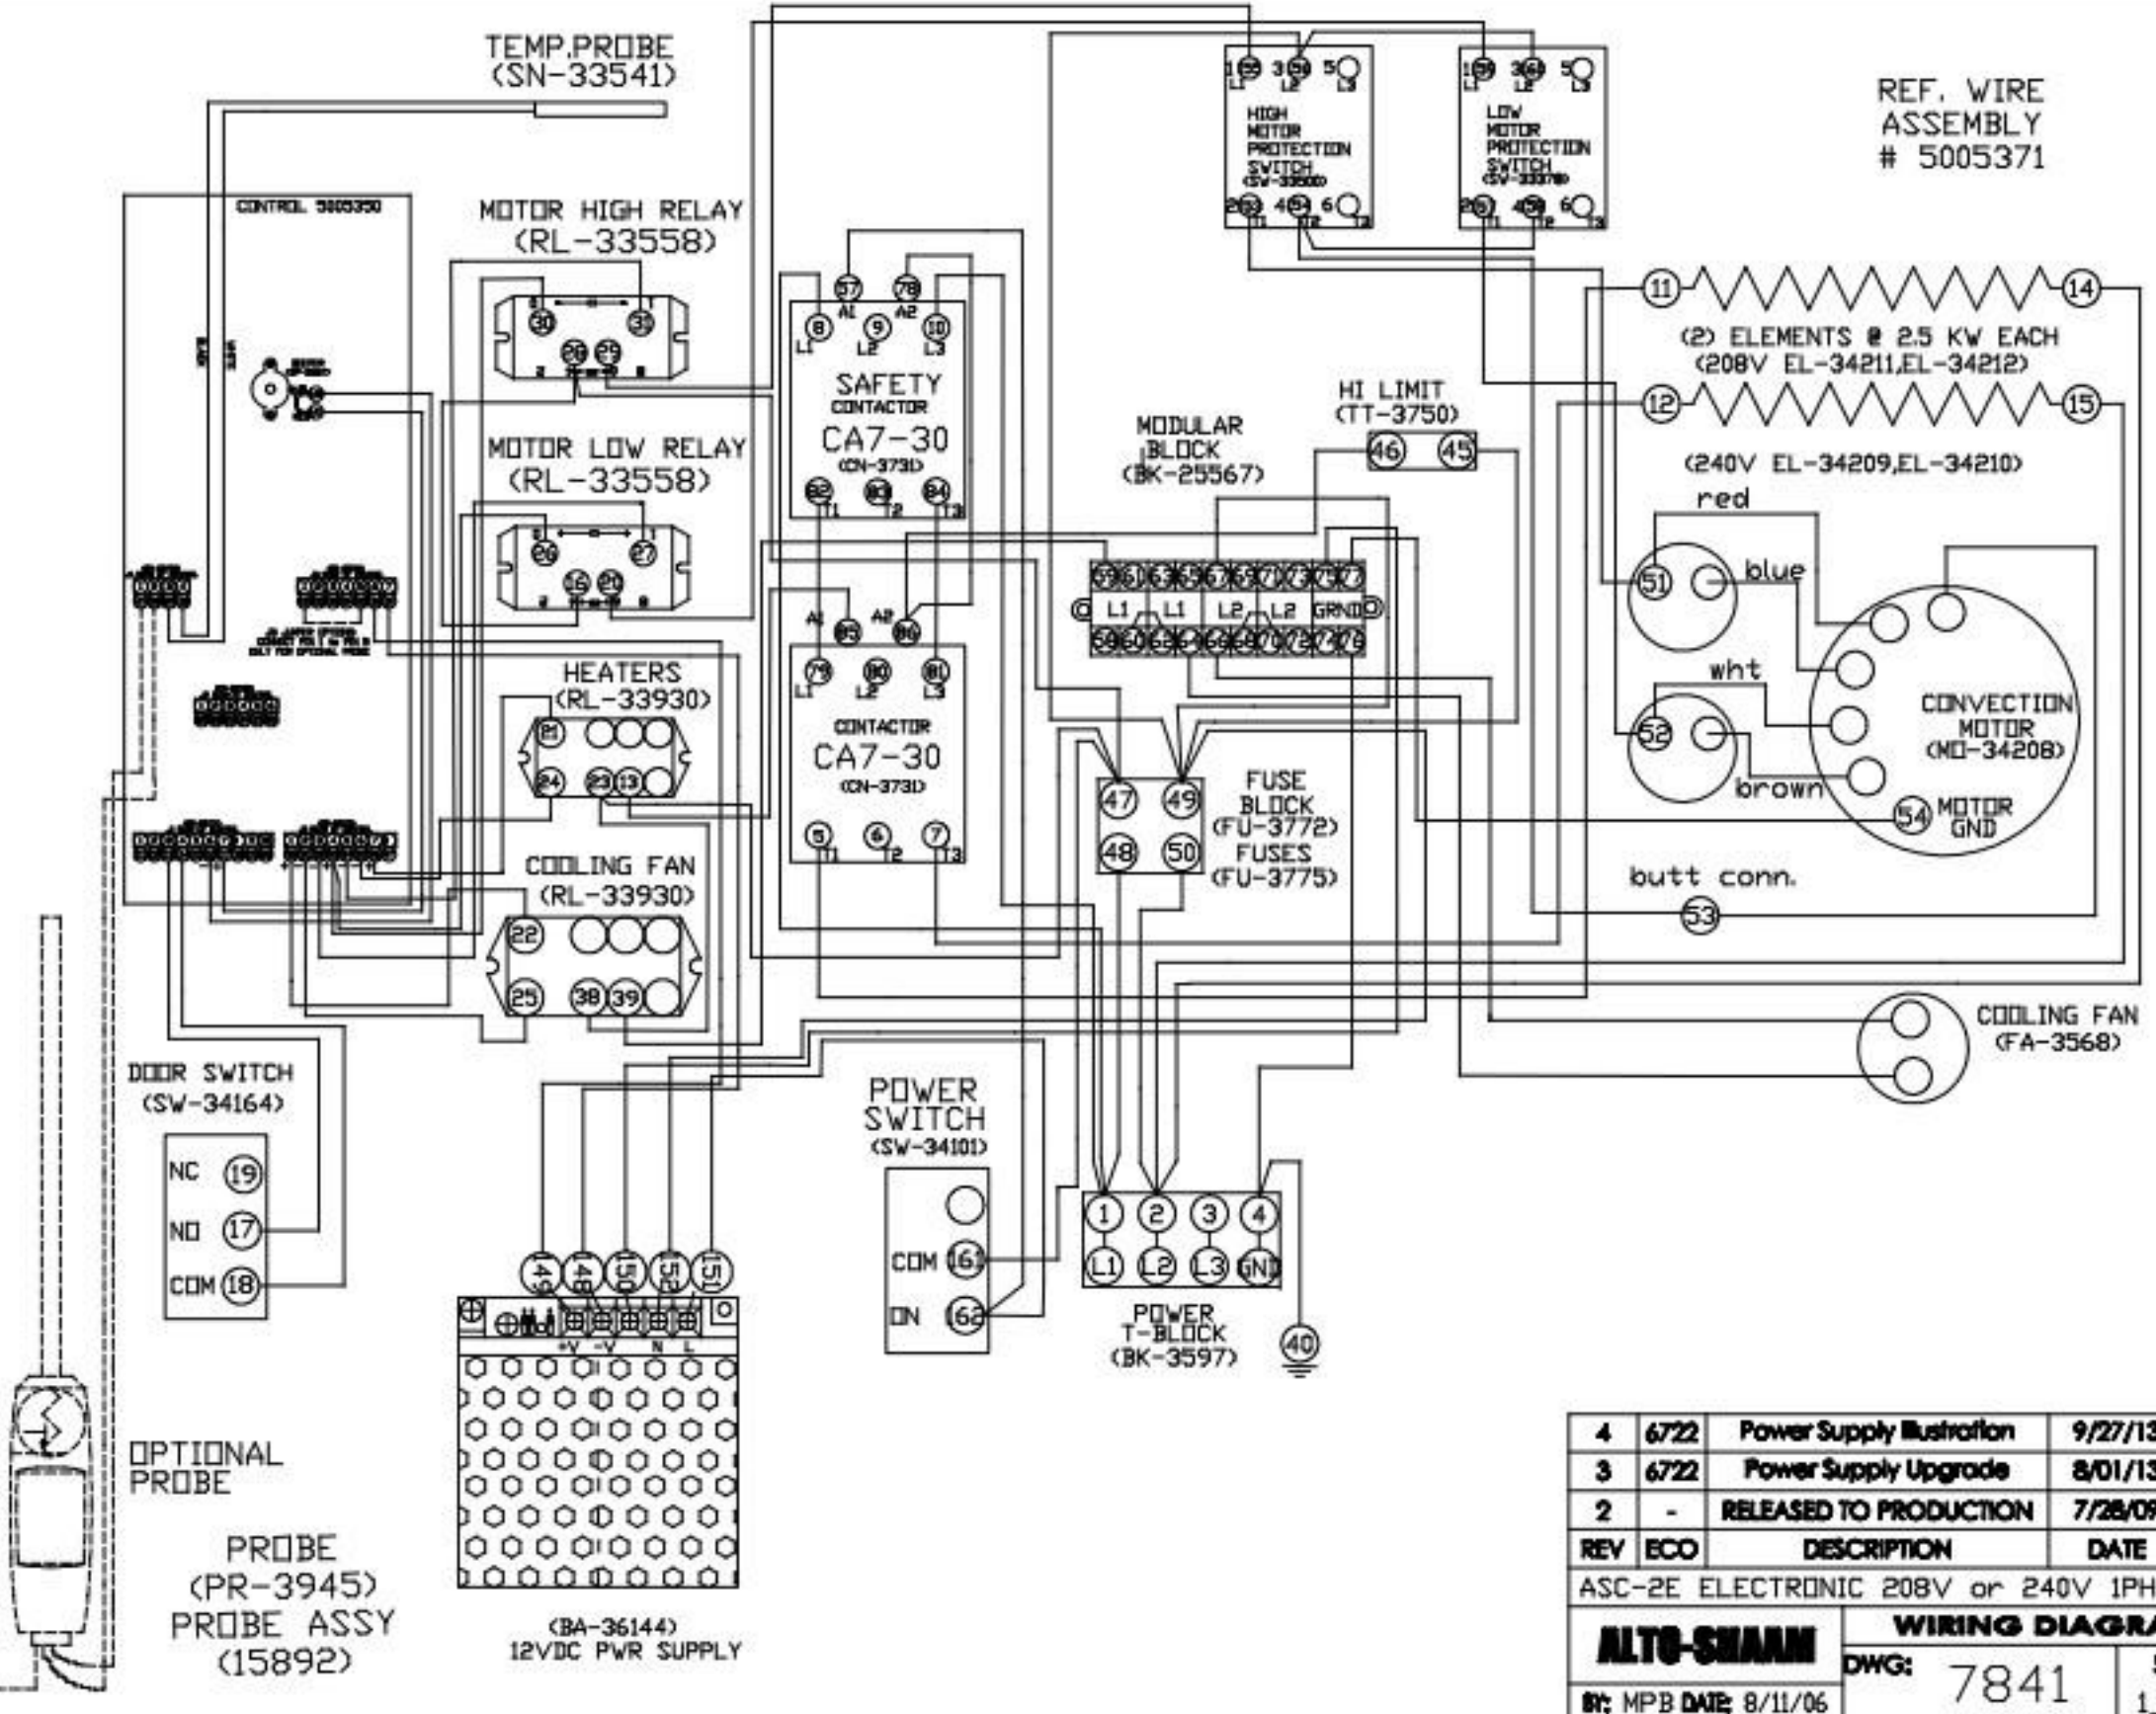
TEMP.PROBE
(SN-33541)

REF. WIRE
ASSEMBLY
# 5005371

CONTROL 5005350

MOTOR HIGH RELAY
(RL-33558)

30 35 28 29

MOTOR LOW RELAY
(RL-33558)

26 27 16 20

HIGH
MOTOR
PROTECTION
SWITCH
(SV-33500)

LOW
MOTOR
PROTECTION
SWITCH
(SV-33978)

1 L1 3 L2 5 L3
2 T1 4 T2 6 T3

57 A1 78 A2
8 L1 9 L2 10 L3
SAFETY
CONTACTOR
CA7-30
(CN-3731)
82 T1 83 T2 84 T3

A1 85 A2 86
79 L1 80 L2 81 L3
CONTACTOR
CA7-30
(CN-3731)
5 T1 6 T2 7 T3

11 14
(2) ELEMENTS @ 2.5 KW EACH
(208V EL-34211,EL-34212)
12 15
(240V EL-34209,EL-34210)

HI LIMIT
(TT-3750)
46 45

MODULAR
BLOCK
(BK-25567)
L1 L1 L2 L2 GRND

red
51 blue
wht
52 brown

CONVECTION
MOTOR
(MO-34208)
54 MOTOR GND

HEATERS
(RL-33930)
21 24 23 13

COOLING FAN
(RL-33930)
22 25 38 39

47 49
48 50
FUSE
BLOCK
(FU-3772)
FUSES
(FU-3775)

butt conn.
53

COOLING FAN
(FA-3568)

DOOR SWITCH
(SW-34164)
NC 19
NO 17
COM 18

POWER
SWITCH
(SW-34101)
COM 161
ON 162

1 2 3 4
L1 L2 L3 GND
POWER
T-BLOCK
(BK-3597)
40

149 148 150 152 151
+V -V N L

(BA-36144)
12VDC PWR SUPPLY

OPTIONAL
PROBE

PROBE
(PR-3945)
PROBE ASSY
(15892)

| 4 | 6722 | Power Supply Illustration | 9/27/13 |
|---|---|---|---|
| 3 | 6722 | Power Supply Upgrade | 8/01/13 |
| 2 | - | RELEASED TO PRODUCTION | 7/28/09 |
| REV | ECO | DESCRIPTION | DATE |

ASC-2E ELECTRONIC 208V or 240V 1PH
ALTO-SHAAM
WIRING DIAGRA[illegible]
DWG: 7841
BY: MPB DATE: 8/11/06